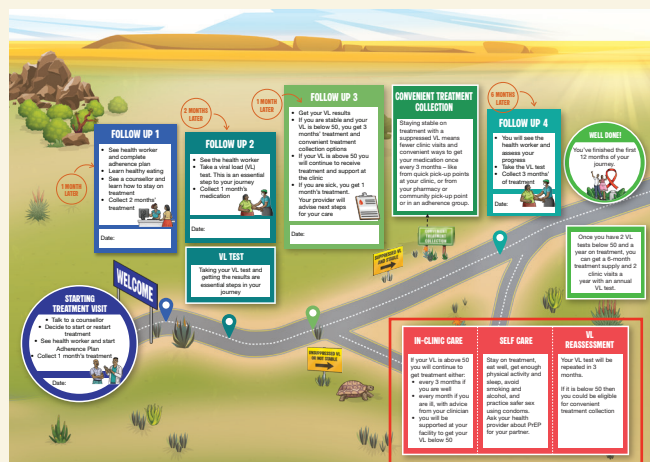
FOLLOW UP 1

1 MONTH LATER

• See health worker and complete adherence plan
• Learn healthy eating
• See a counsellor and learn how to stay on treatment
• Collect 2 months' treatment

Date:

2 MONTHS LATER

FOLLOW UP 2

• See the health worker
• Take a viral load (VL) test. This is an essential step to your journey
• Collect 1 month's medication

Date:

VL TEST

Taking your VL test and getting the results are essential steps in your journey

1 MONTH LATER

FOLLOW UP 3

• Get your VL results
• If you are stable and your VL is below 50, you get 3 months' treatment and convenient treatment collection options
• If your VL is above 50 you will continue to receive treatment and support at the clinic
• If you are sick, you get 1 month's treatment. Your provider will advise next steps for your care

Date:

CONVENIENT TREATMENT COLLECTION

Staying stable on treatment with a suppressed VL means fewer clinic visits and convenient ways to get your medication once every 3 months – like from quick pick-up points at your clinic, or from your pharmacy or community pick-up point or in an adherence group.

CONVENIENT TREATMENT COLLECTION

6 MONTHS LATER

FOLLOW UP 4

• You will see the health worker and assess your progress
• Take the VL test
• Collect 3 months' of treatment

Date:

WELL DONE!

You've finished the first 12 months of your journey.

Once you have 2 VL tests below 50 and a year on treatment, you can get a 6-month treatment supply and 2 clinic visits a year with an annual VL test.

WELCOME

STARTING TREATMENT VISIT

• Talk to a counsellor
• Decide to start or restart treatment
• See health worker and start Adherence Plan
• Collect 1 month's treatment

Date:

SUPPRESSED VL NO RISK

UNSUPPRESSED VL NOT STABLE

IN-CLINIC CARE

If your VL is above 50 you will continue to get treatment either:
• every 3 months if you are well
• every month if you are ill, with advice from your clinician
• you will be supported at your facility to get your VL below 50

SELF CARE

Stay on treatment, eat well, get enough physical activity and sleep, avoid smoking and alcohol, and practice safer sex using condoms. Ask your health provider about PrEP for your partner.

VL REASSESSMENT

Your VL test will be repeated in 3 months.

If it is below 50 then you could be eligible for convenient treatment collection